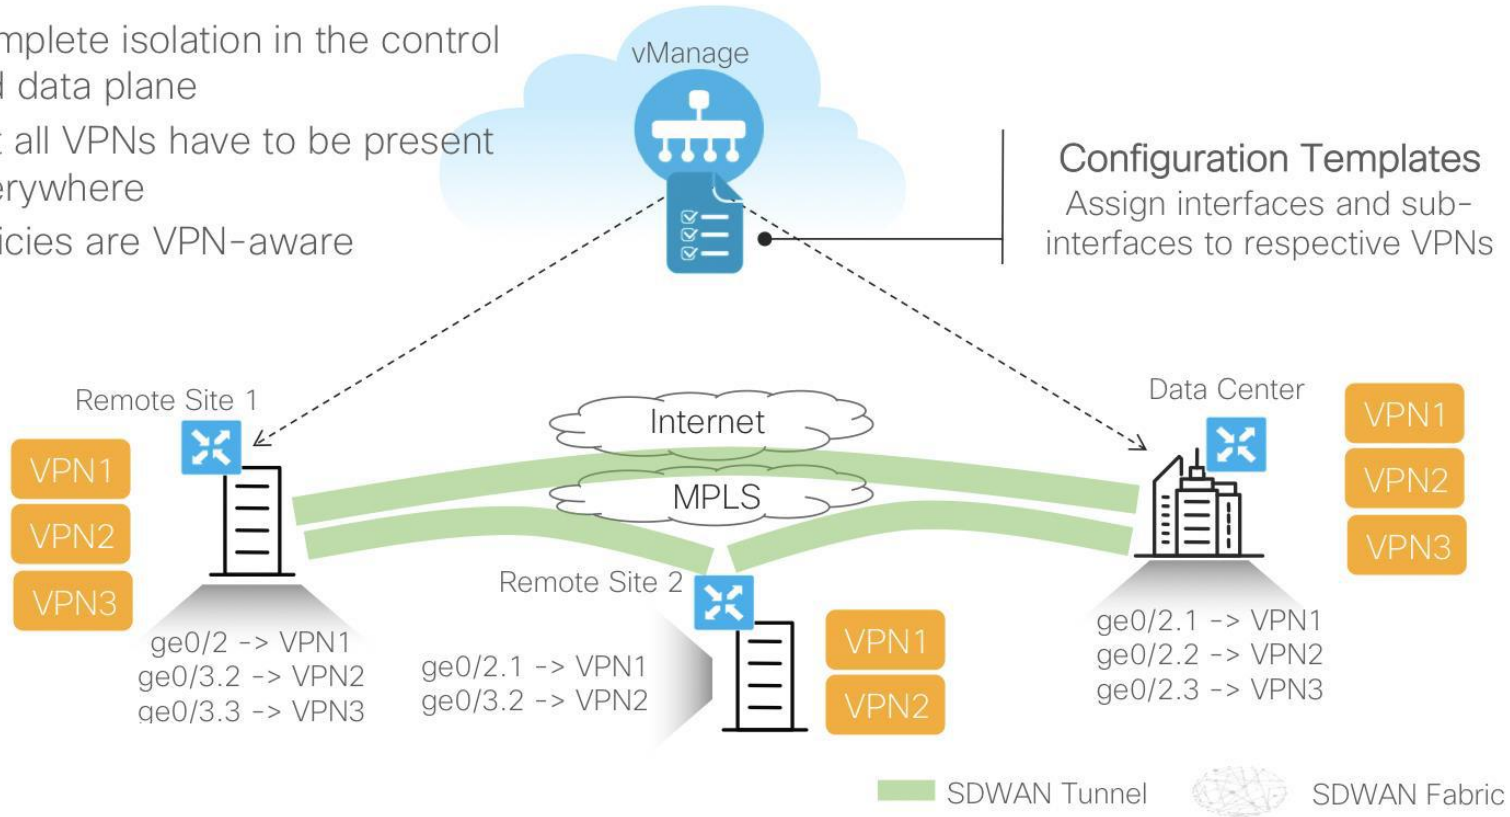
mplete isolation in the control
d data plane

t all VPNs have to be present
erywhere

icies are VPN-aware

vManage

Configuration Templates
Assign interfaces and sub-interfaces to respective VPNs

Remote Site 1

Internet

MPLS

Data Center

VPN1
VPN2
VPN3

VPN1
VPN2
VPN3

Remote Site 2

ge0/2 -> VPN1
ge0/3.2 -> VPN2
ge0/3.3 -> VPN3

ge0/2.1 -> VPN1
ge0/3.2 -> VPN2

VPN1
VPN2

ge0/2.1 -> VPN1
ge0/2.2 -> VPN2
ge0/2.3 -> VPN3

SDWAN Tunnel
SDWAN Fabric